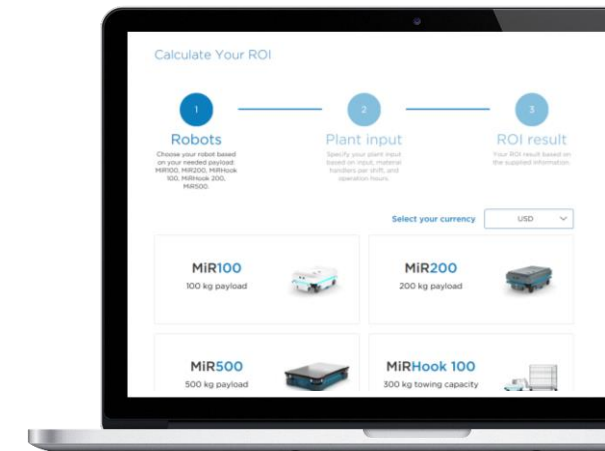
Calculate Your ROI

1

Robots

Choose your robot based on your needed payload: MiR100, MiR200, MiRHook 100, MiRHook 200, MiR500.

2

Plant input

Specify your plant input based on input, material handlers per shift, and operation hours.

3

ROI result

Your ROI result based on the supplied information.

Select your currency USD

MiR100
100 kg payload

MiR200
200 kg payload

MiR500
500 kg payload

MiRHook 100
300 kg towing capacity